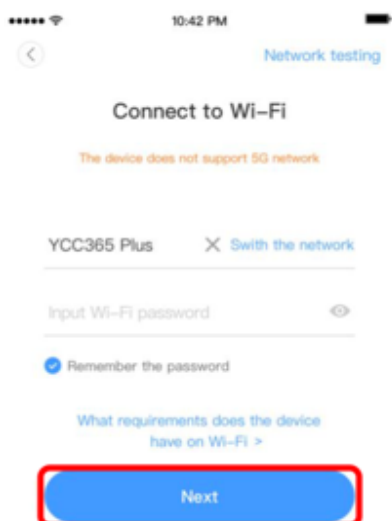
10:42 PM

Network testing

Connect to Wi-Fi

The device does not support 5G network

YCC365 Plus

Swith the network

Input Wi-Fi password

Remember the password

What requirements does the device have on Wi-Fi >

Next